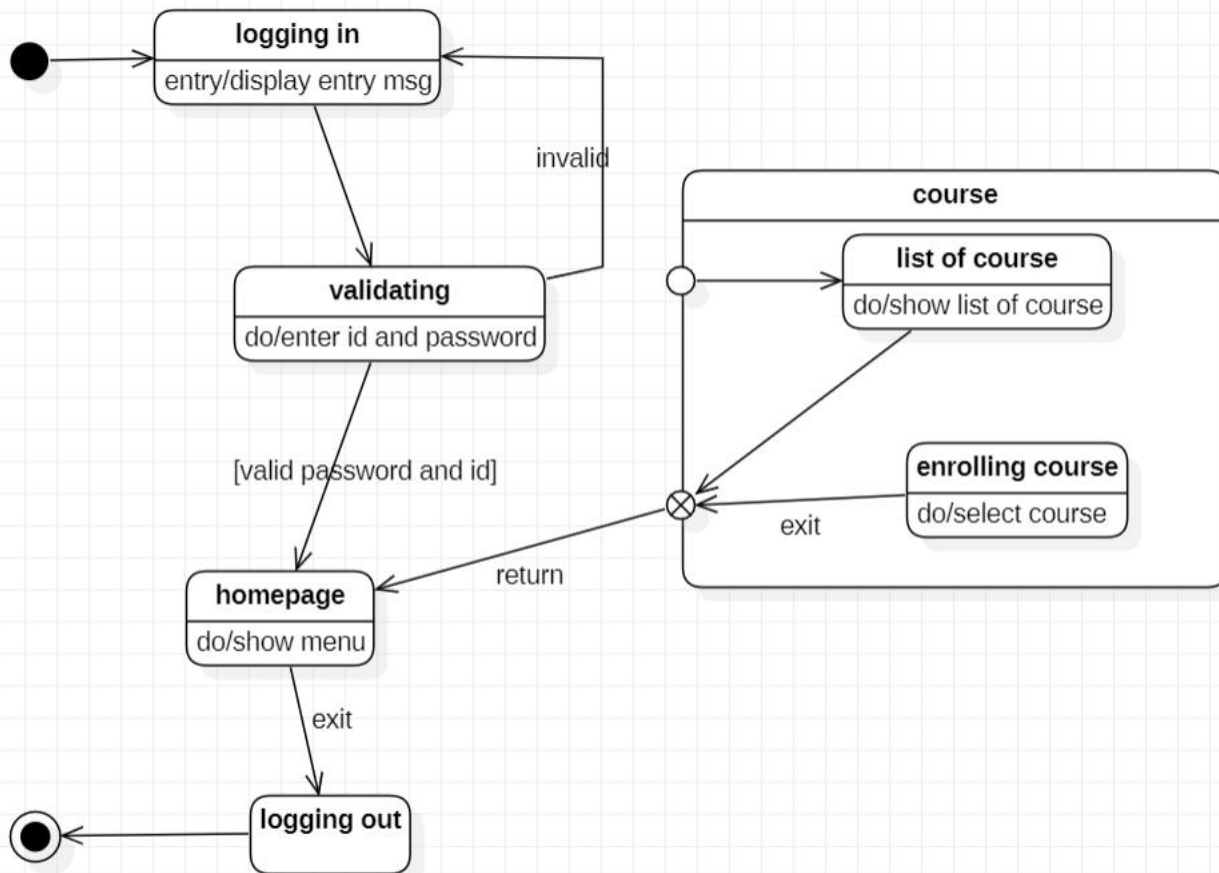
logging in
entry/display entry msg

invalid

course

list of course
do/show list of course

validating
do/enter id and password

[valid password and id]

enrolling course
do/select course

exit

return

homepage
do/show menu

exit

logging out